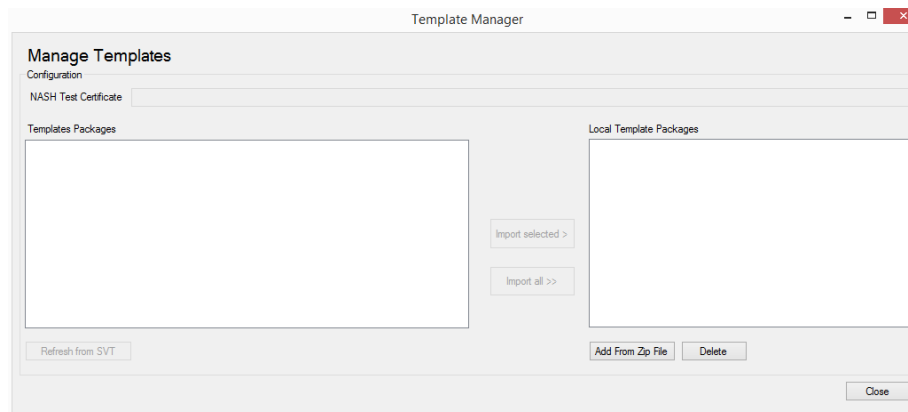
Template Manager

Manage Templates

Configuration

NASH Test Certificate

Templates Packages

Local Template Packages

Import selected >

Import all >>

Refresh from SVT

Add From Zip File

Delete

Close